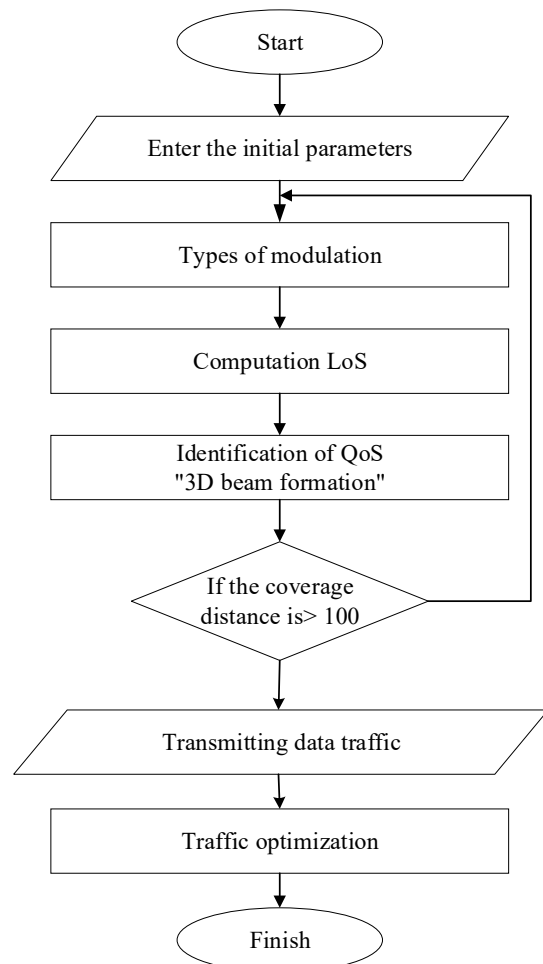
Start

Enter the initial parameters

Types of modulation

Computation LoS

Identification of QoS "3D beam formation"

If the coverage distance is> 100

Transmitting data traffic

Traffic optimization

Finish